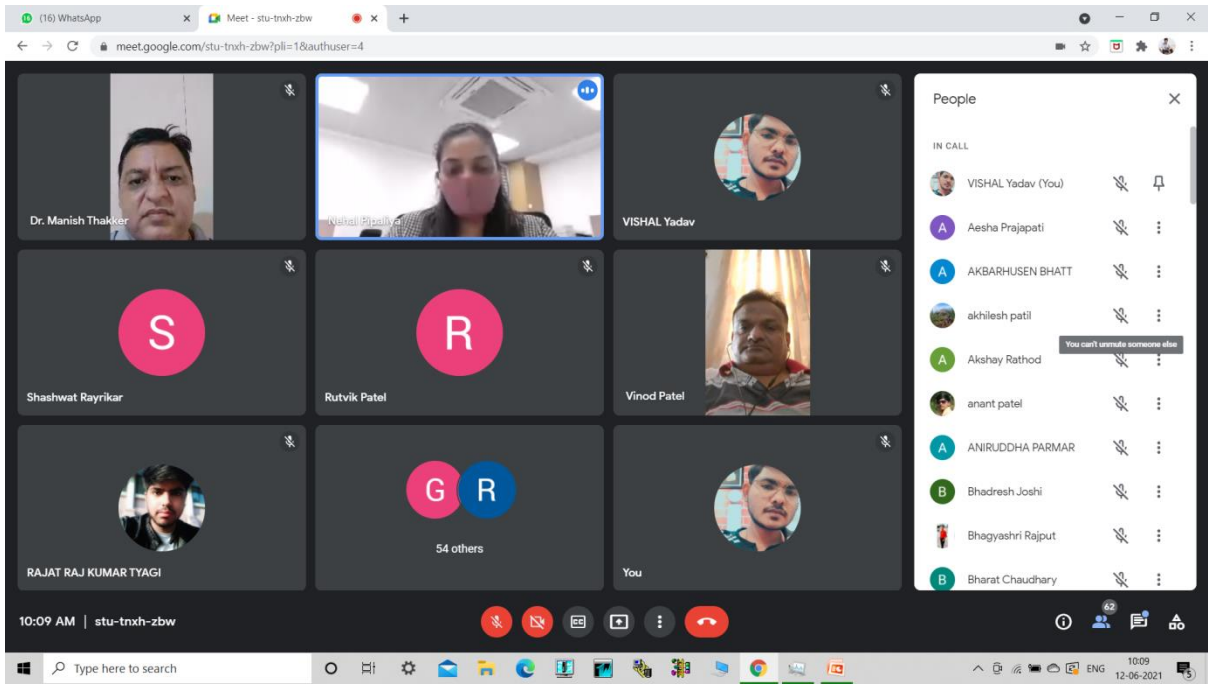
(16) WhatsApp
Meet - stu-tnxh-zbw
meet.google.com/stu-tnxh-zbw?pli=1&authuser=4

Dr. Manish Thakker
Nehal Pipaliya
VISHAL Yadav
S
Shashwat Rayrikar
R
Rutvik Patel
Vinod Patel
RAJAT RAJ KUMAR TYAGI
G R
54 others
You

People
IN CALL
VISHAL Yadav (You)
A Aesha Prajapati
A AKBARHUSEN BHATT
akhilesh patil
You can't unmute someone else
A Akshay Rathod
anant patel
A ANIRUDDHA PARMAR
B Bhadresh Joshi
Bhagyashri Rajput
B Bharat Chaudhary

10:09 AM | stu-tnxh-zbw
62

Type here to search
ENG
10:09
12-06-2021
5